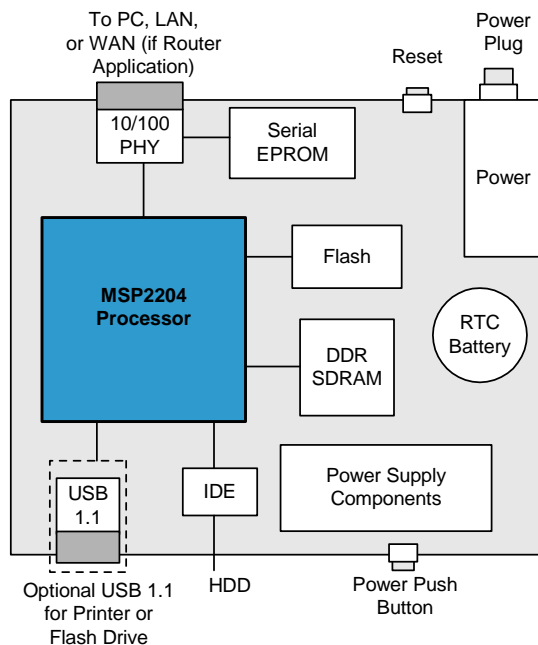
To PC, LAN, or WAN (if Router Application)

Reset

Power Plug

10/100 PHY

Serial EPROM

Power

MSP2204 Processor

Flash

RTC Battery

DDR SDRAM

USB 1.1

IDE

Power Supply Components

Optional USB 1.1 for Printer or Flash Drive

HDD

Power Push Button